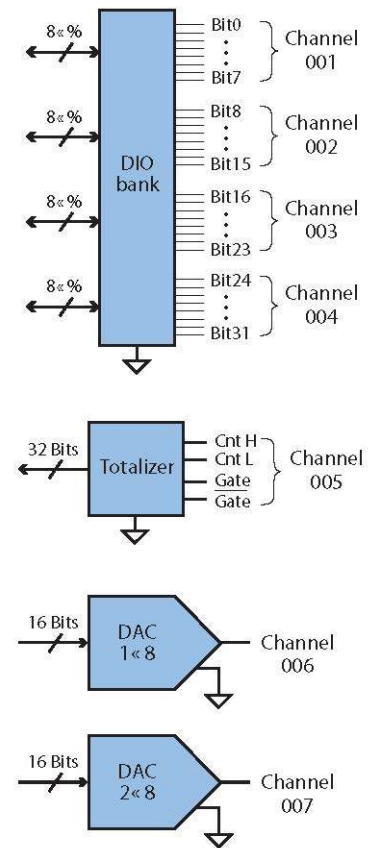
8« %

8« %

8« %

8« %

DIO bank

Bit0
⋮
Bit7

Channel 001

Bit8
⋮
Bit15

Channel 002

Bit16
⋮
Bit23

Channel 003

Bit24
⋮
Bit31

Channel 004

32 Bits

Totalizer

Cnt H
Cnt L
Gate
Gate

Channel 005

16 Bits

DAC 1« 8

Channel 006

16 Bits

DAC 2« 8

Channel 007